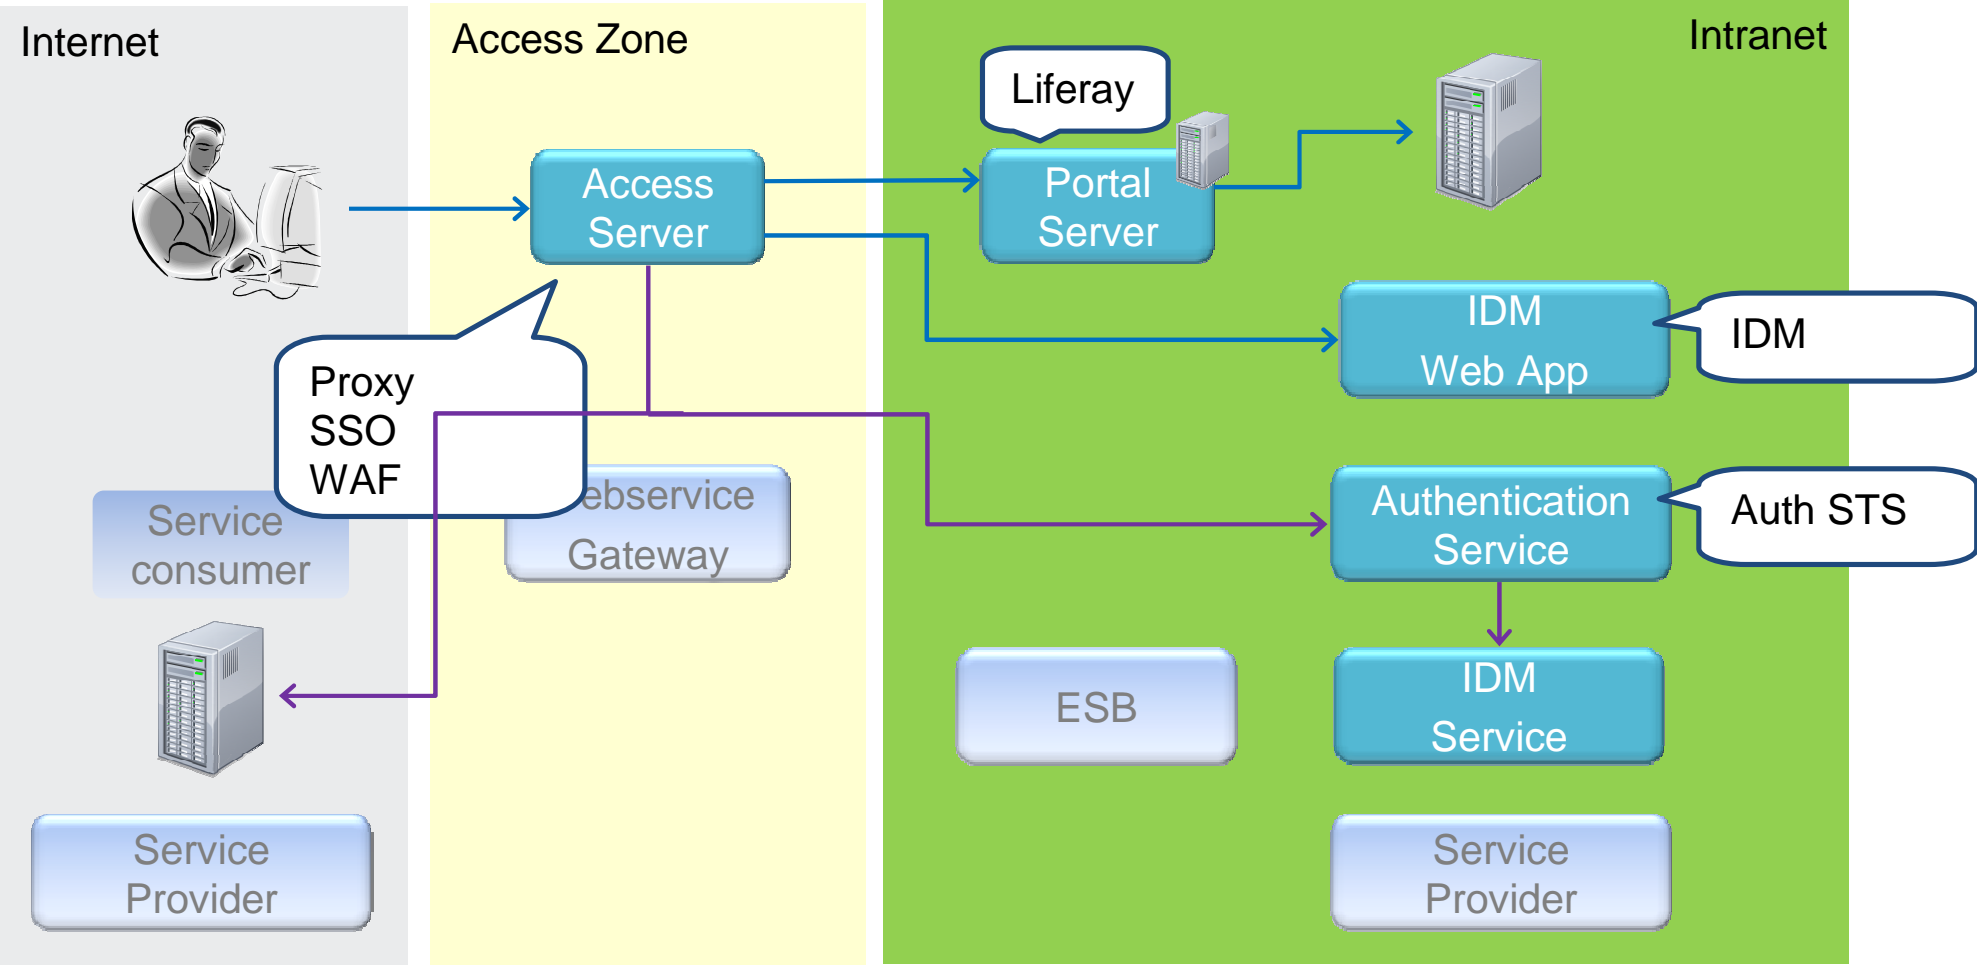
Internet

Access Zone

Intranet

Liferay

Access Server

Portal Server

IDM Web App

IDM

Proxy
SSO
WAF

ebservice Gateway

Service consumer

Authentication Service

Auth STS

ESB

IDM Service

Service Provider

Service Provider